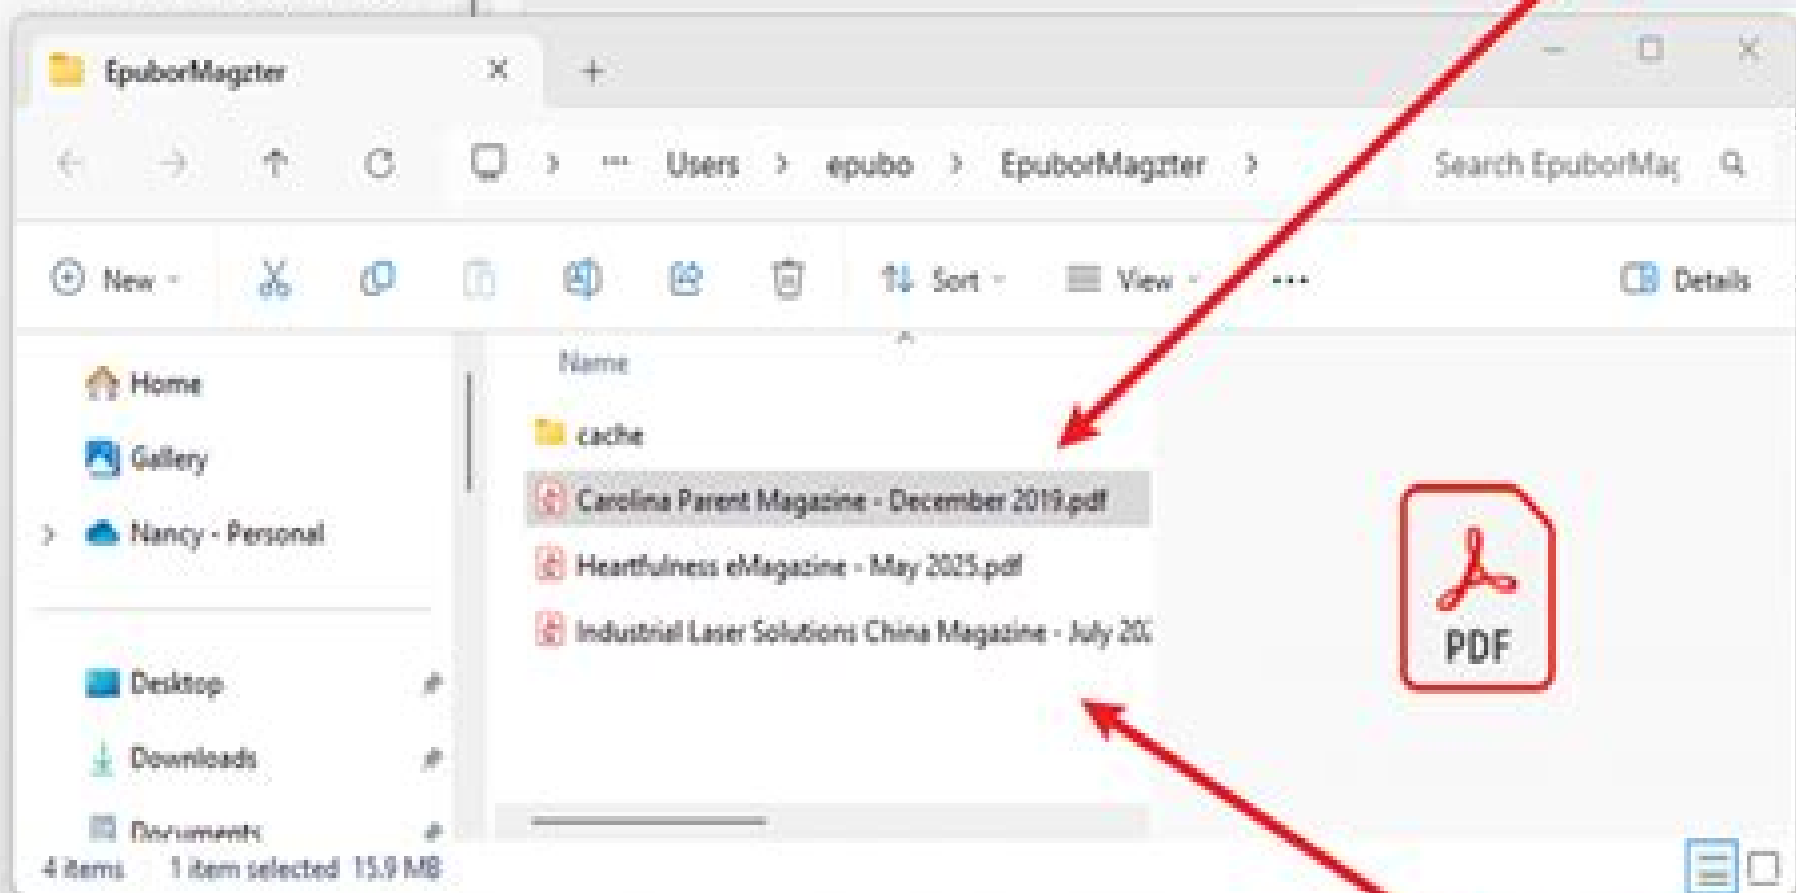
EpuborMagzter ×
+

Users › epubo › EpuborMagzter ›
Search EpuborMag

New
Sort
View
...
Details

Home
Gallery
Nancy - Personal
Desktop
Downloads
Documents

Name
cache
Carolina Parent Magazine - December 2019.pdf
Heartfulness eMagazine - May 2025.pdf
Industrial Laser Solutions China Magazine - July 20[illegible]

PDF

4 items 1 item selected 15.9 MB